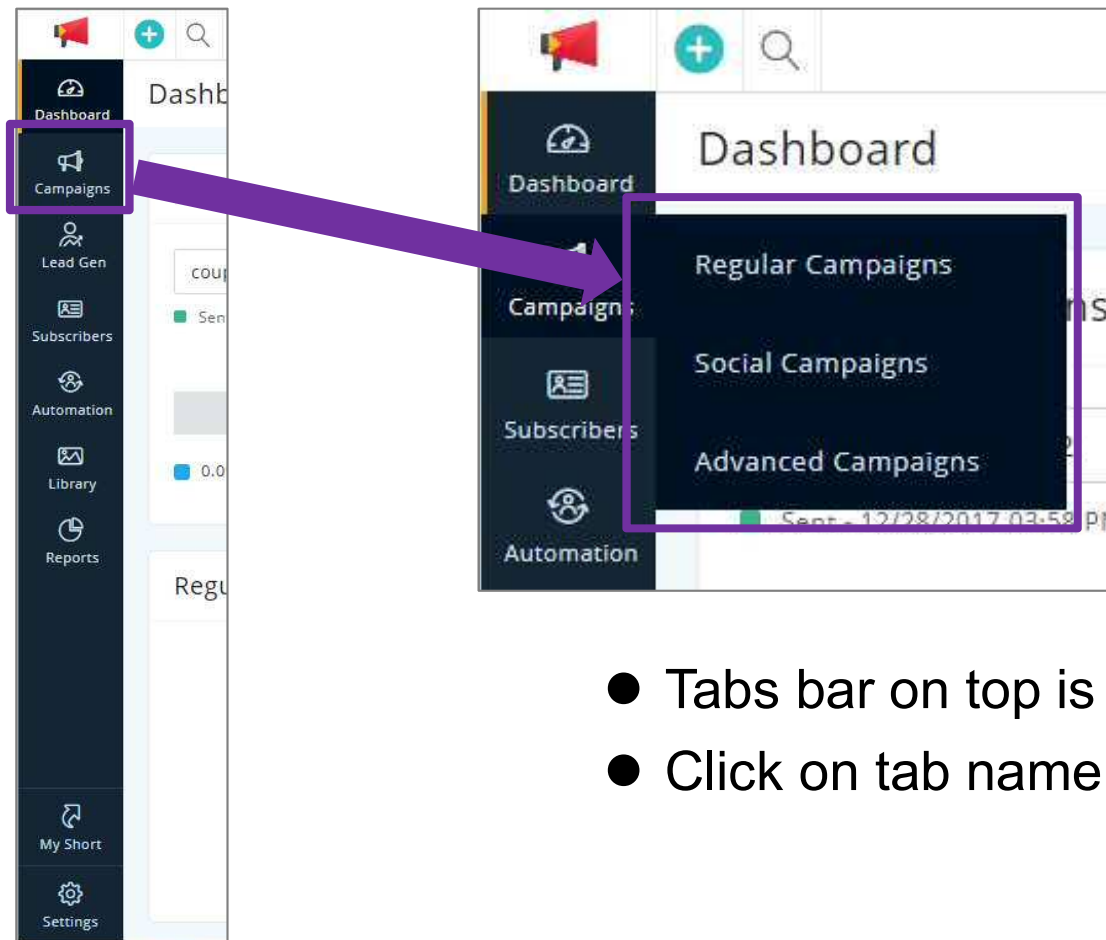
Dashboard
Campaigns
Lead Gen
Subscribers
Automation
Library
Reports
My Short
Settings

Dashb
cou
Sen
0.0
Regu

Dashboard
Campaigns
Subscribers
Automation

Dashboard
Regular Campaigns
Social Campaigns
Advanced Campaigns
ns
Sent - 12/28/2017 03:58 P

● Tabs bar on top is
● Click on tab name